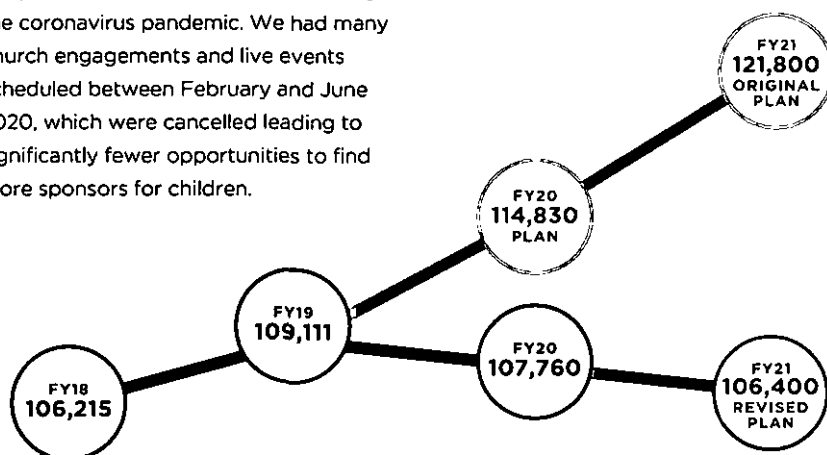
e coronavirus pandemic. We had many hurch engagements and live events cheduled between February and June 020, which were cancelled leading to gnificantly fewer opportunities to find ore sponsors for children.

FY21
121,800
ORIGINAL PLAN

FY20
114,830
PLAN

FY19
109,111

FY20
107,760

FY18
106,215

FY21
106,400
REVISED PLAN